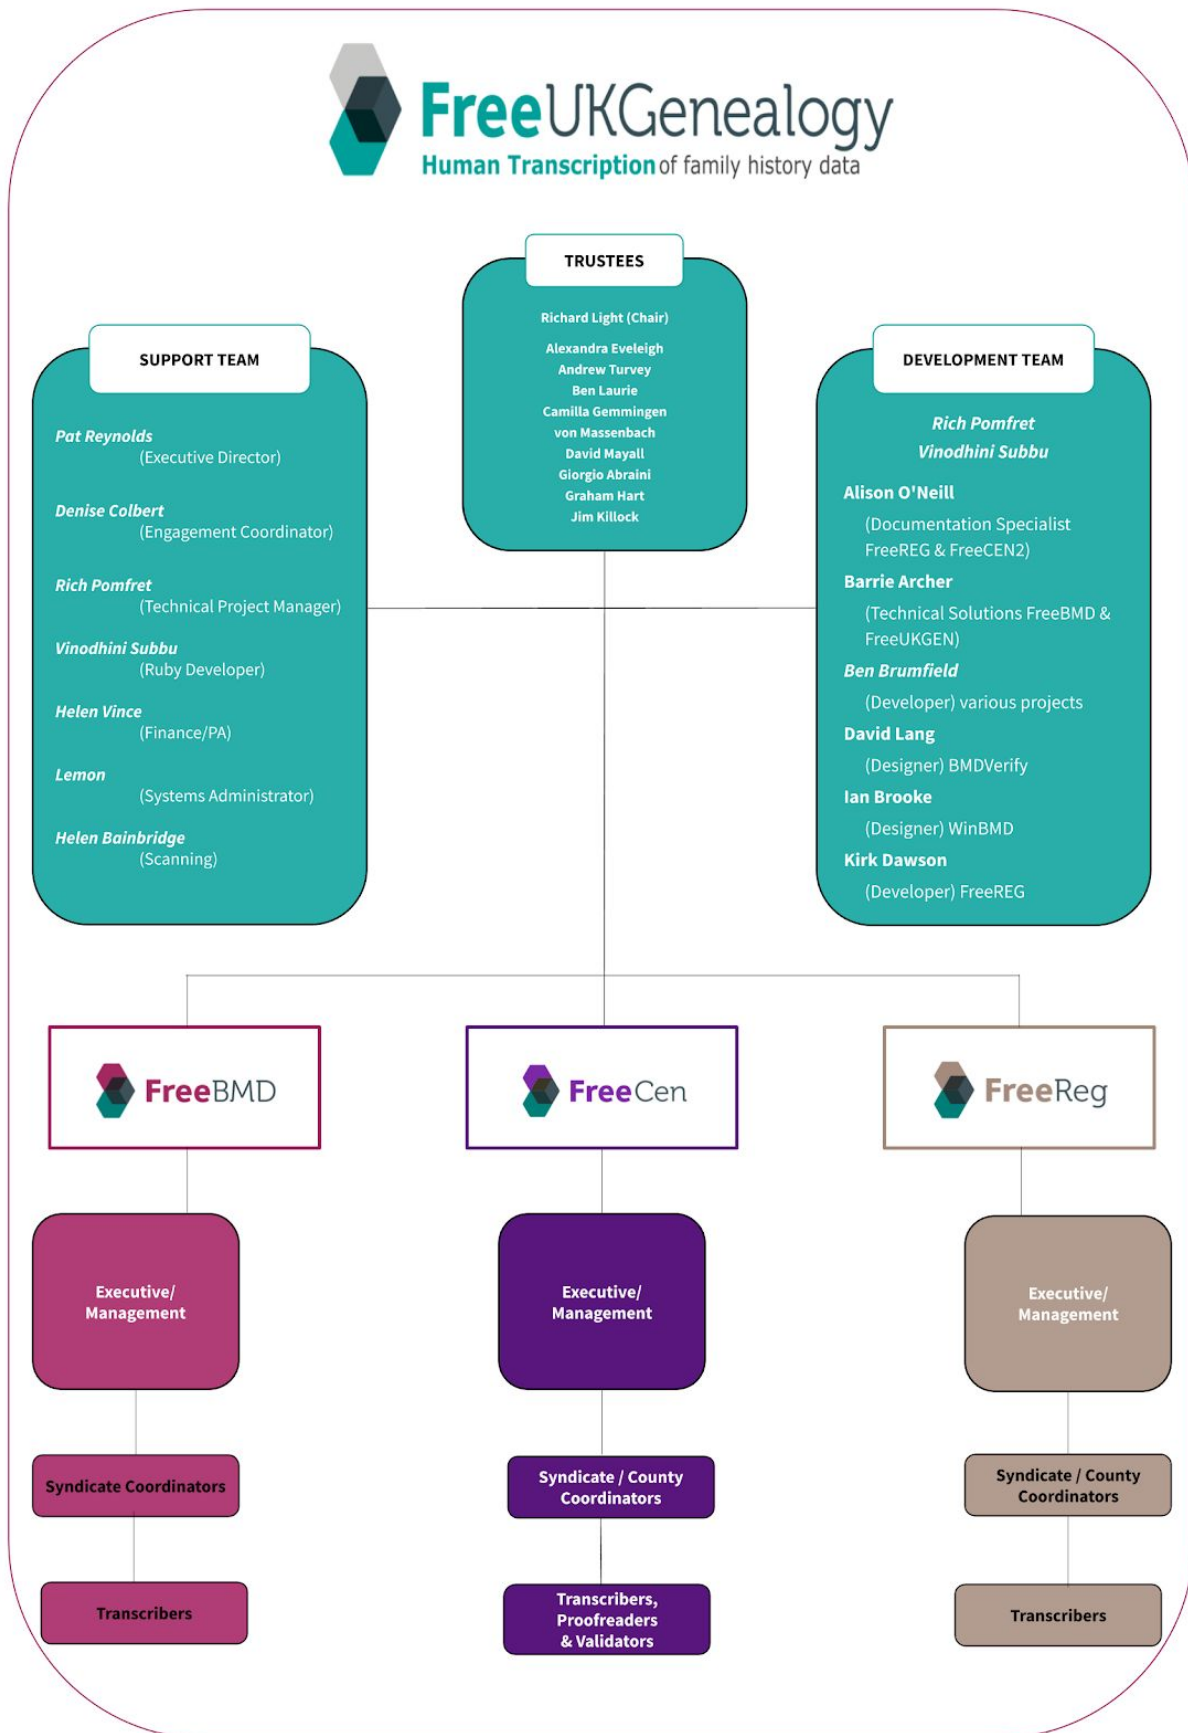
FreeUKGenealogy
Human Transcription of family history data

TRUSTEES

Richard Light (Chair)
Alexandra Eveleigh
Andrew Turvey
Ben Laurie
Camilla Gemmingen von Massenbach
David Mayall
Giorgio Abraini
Graham Hart
Jim Killock

SUPPORT TEAM

Pat Reynolds
(Executive Director)

Denise Colbert
(Engagement Coordinator)

Rich Pomfret
(Technical Project Manager)

Vinodhini Subbu
(Ruby Developer)

Helen Vince
(Finance/PA)

Lemon
(Systems Administrator)

Helen Bainbridge
(Scanning)

DEVELOPMENT TEAM

Rich Pomfret
Vinodhini Subbu

Alison O'Neill
(Documentation Specialist FreeREG & FreeCEN2)

Barrie Archer
(Technical Solutions FreeBMD & FreeUKGEN)

Ben Brumfield
(Developer) various projects

David Lang
(Designer) BMDVerify

Ian Brooke
(Designer) WinBMD

Kirk Dawson
(Developer) FreeREG

FreeBMD

FreeCen

FreeReg

Executive/ Management

Executive/ Management

Executive/ Management

Syndicate Coordinators

Syndicate / County Coordinators

Syndicate / County Coordinators

Transcribers

Transcribers, Proofreaders & Validators

Transcribers